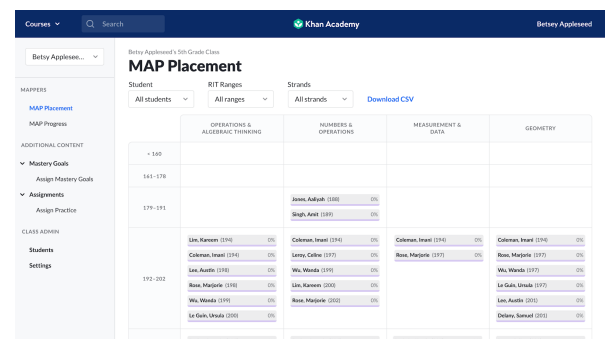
Courses ⌄ Search Khan Academy Betsey Appleseed

Betsy Applesee... ⌄

MAPPERS
MAP Placement
MAP Progress

ADDITIONAL CONTENT
⌄ Mastery Goals
Assign Mastery Goals
⌄ Assignments
Assign Practice

CLASS ADMIN
Students
Settings

Betsy Appleseed's 5th Grade Class
MAP Placement

Student
All students ⌄
RIT Ranges
All ranges ⌄
Strands
All strands ⌄
Download CSV

| | OPERATIONS & ALGEBRAIC THINKING | NUMBERS & OPERATIONS | MEASUREMENT & DATA | GEOMETRY |
|---|---|---|---|---|
| < 160 | | | | |
| 161–178 | | | | |
| 179–191 | | Jones, Aaliyah (188) 0% Singh, Amit (189) 0% | | |
| 192–202 | Lin, Kareem (194) 0% Coleman, Imani (194) 0% Lee, Austin (198) 0% Rose, Marjorie (198) 0% Wu, Wanda (199) 0% Le Guin, Ursula (200) 0% | Coleman, Imani (194) 0% Leroy, Celine (197) 0% Wu, Wanda (199) 0% Lin, Kareem (200) 0% Rose, Marjorie (202) 0% | Coleman, Imani (194) 0% Rose, Marjorie (197) 0% | Coleman, Imani (194) 0% Rose, Marjorie (197) 0% Wu, Wanda (197) 0% Le Guin, Ursula (197) 0% Lee, Austin (201) 0% Delany, Samuel (201) 0% |